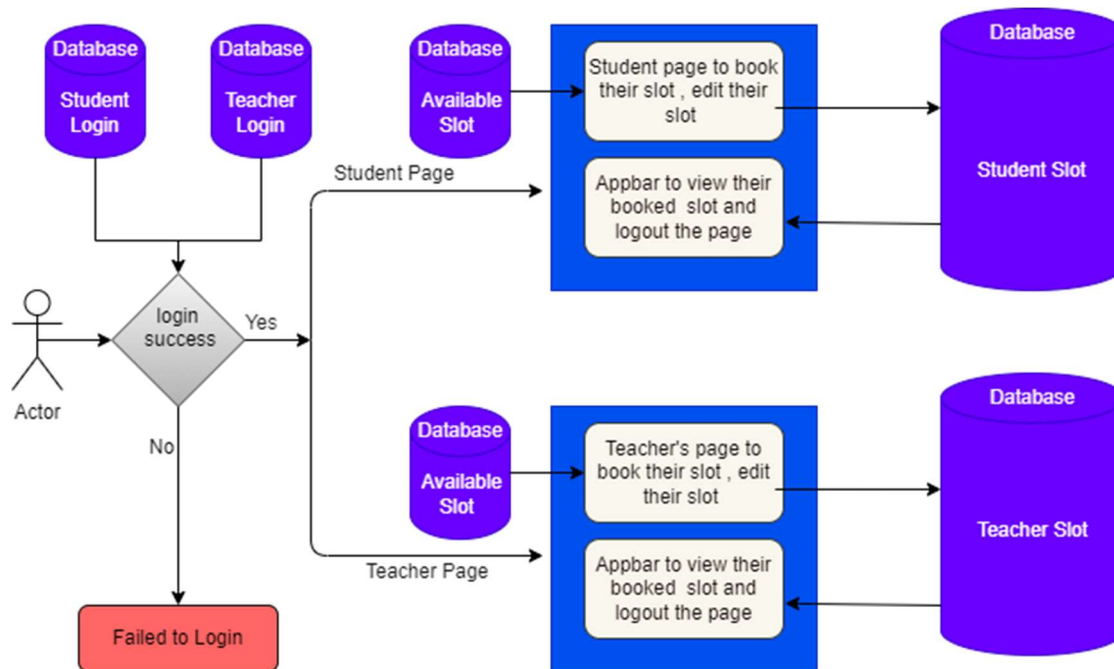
Database
Student Login

Database
Teacher Login

Database
Available Slot

Student page to book their slot , edit their slot

Database
Student Slot

Student Page

Appbar to view their booked slot and logout the page

Actor

login success

Yes

No

Database
Available Slot

Teacher's page to book their slot , edit their slot

Database
Teacher Slot

Teacher Page

Appbar to view their booked slot and logout the page

Failed to Login